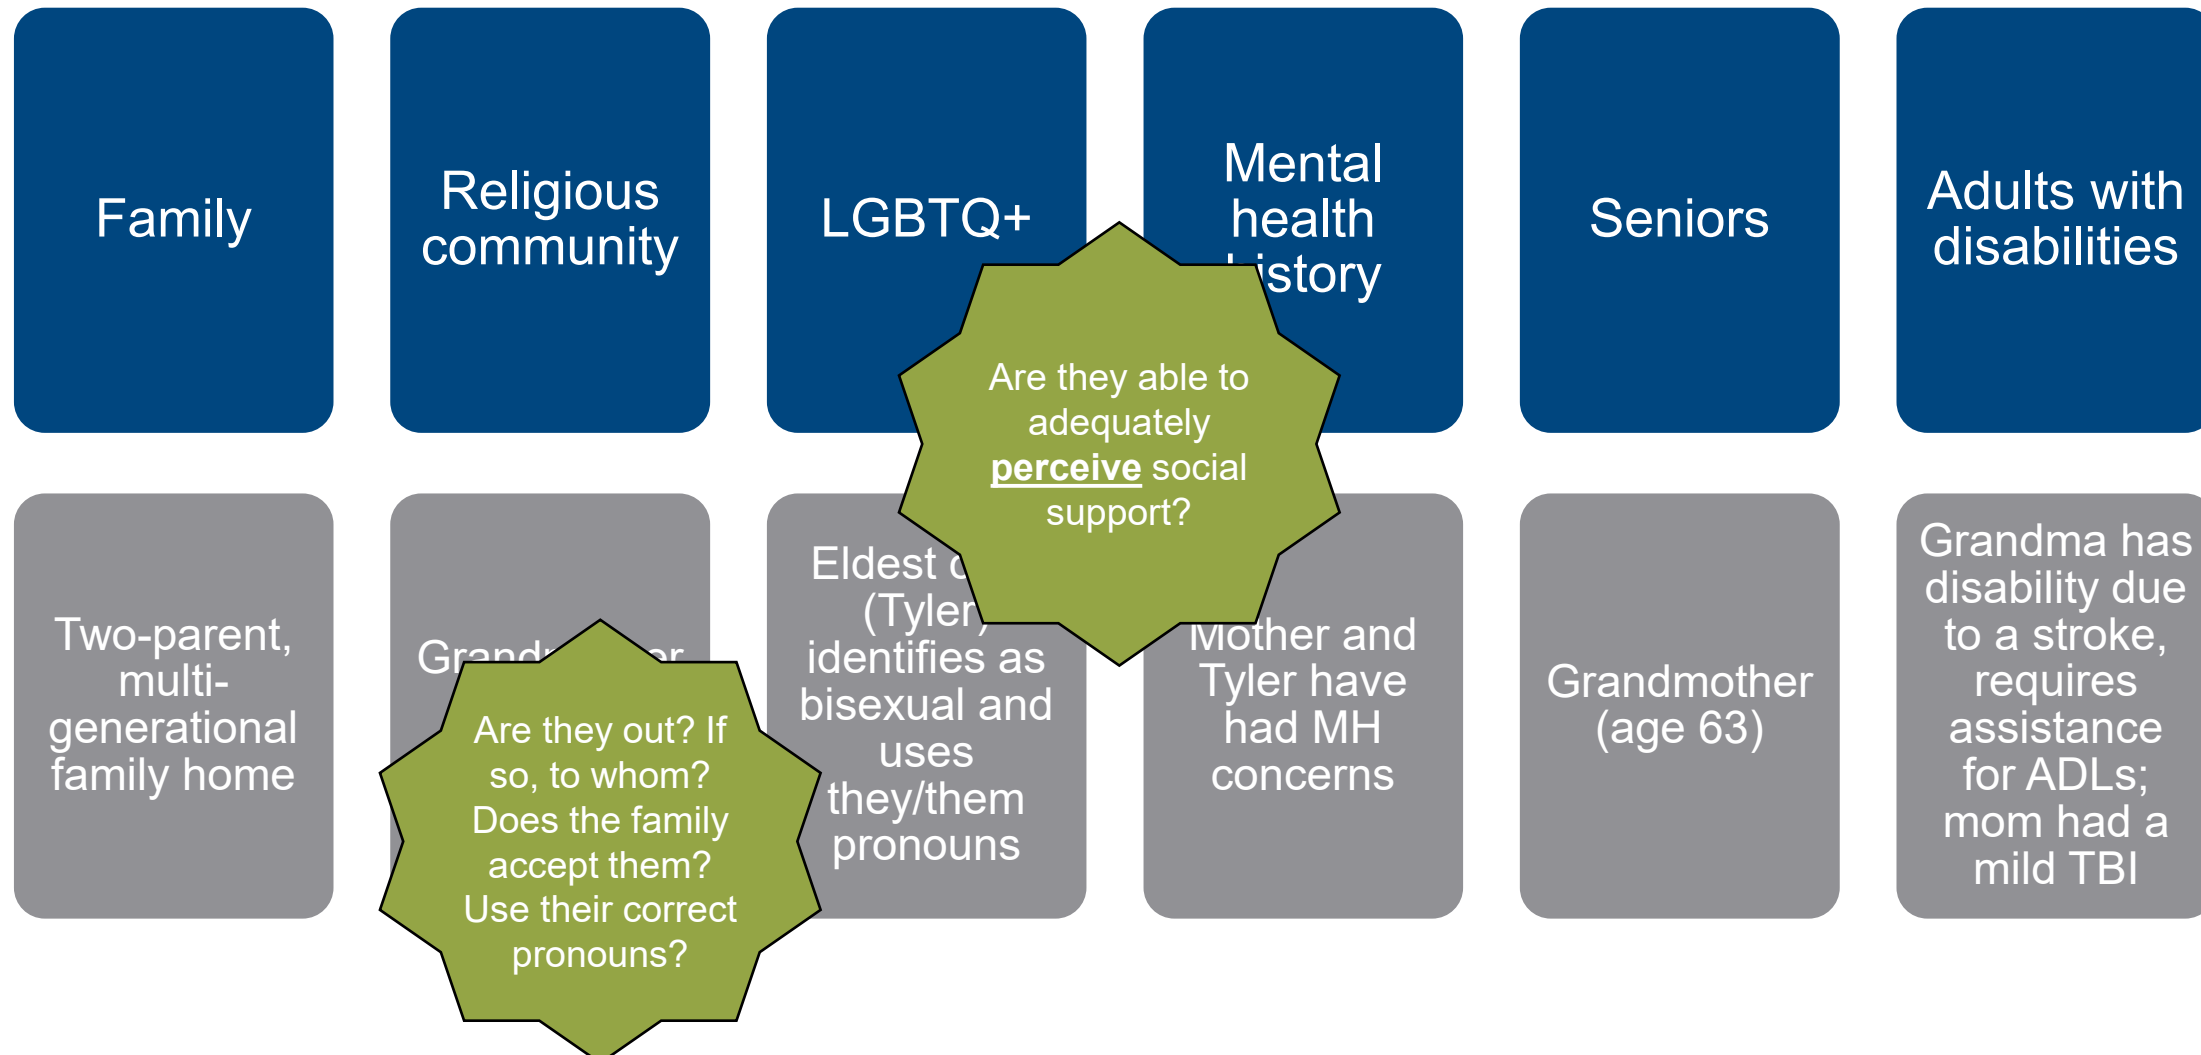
Family

Religious community

LGBTQ+

Mental health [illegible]istory

Seniors

Adults with disabilities

Are they able to adequately perceive social support?

Two-parent, multi-generational family home

Grand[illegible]r

Are they out? If so, to whom? Does the family accept them? Use their correct pronouns?

Eldest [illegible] (Tyler) identifies as bisexual and uses they/them pronouns

Mother and Tyler have had MH concerns

Grandmother (age 63)

Grandma has disability due to a stroke, requires assistance for ADLs; mom had a mild TBI